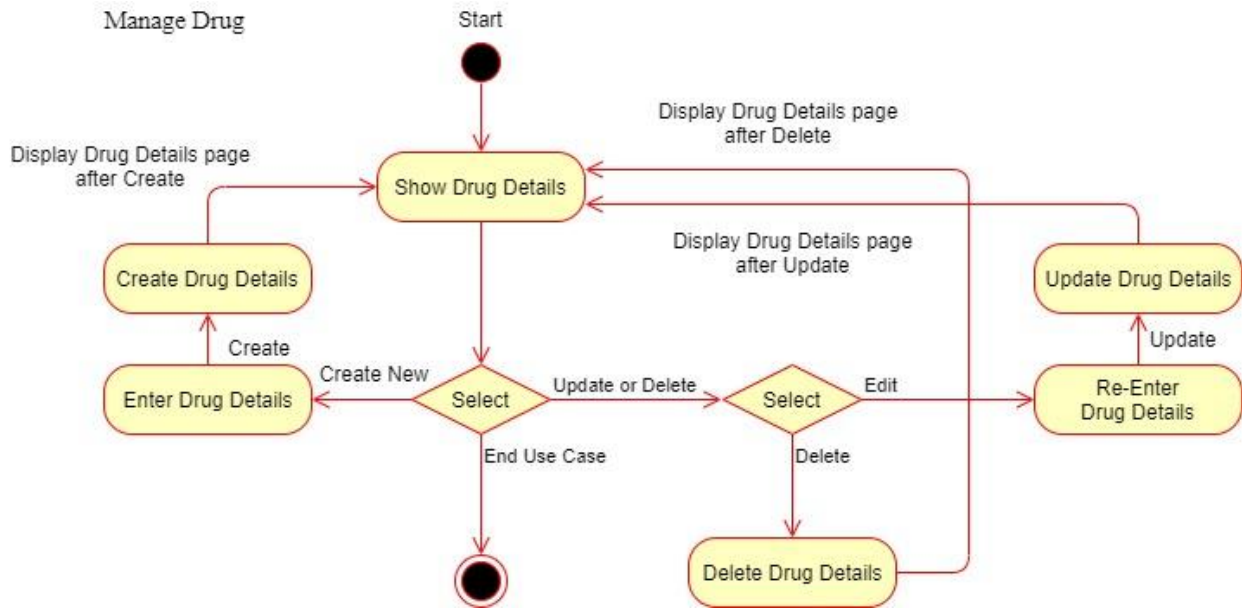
Manage Drug

Start

Display Drug Details page after Delete

Display Drug Details page after Create

Show Drug Details

Display Drug Details page after Update

Create Drug Details

Update Drug Details

Create

Update

Create New

Enter Drug Details

Select

Update or Delete

Select

Edit

Re-Enter Drug Details

End Use Case

Delete

Delete Drug Details